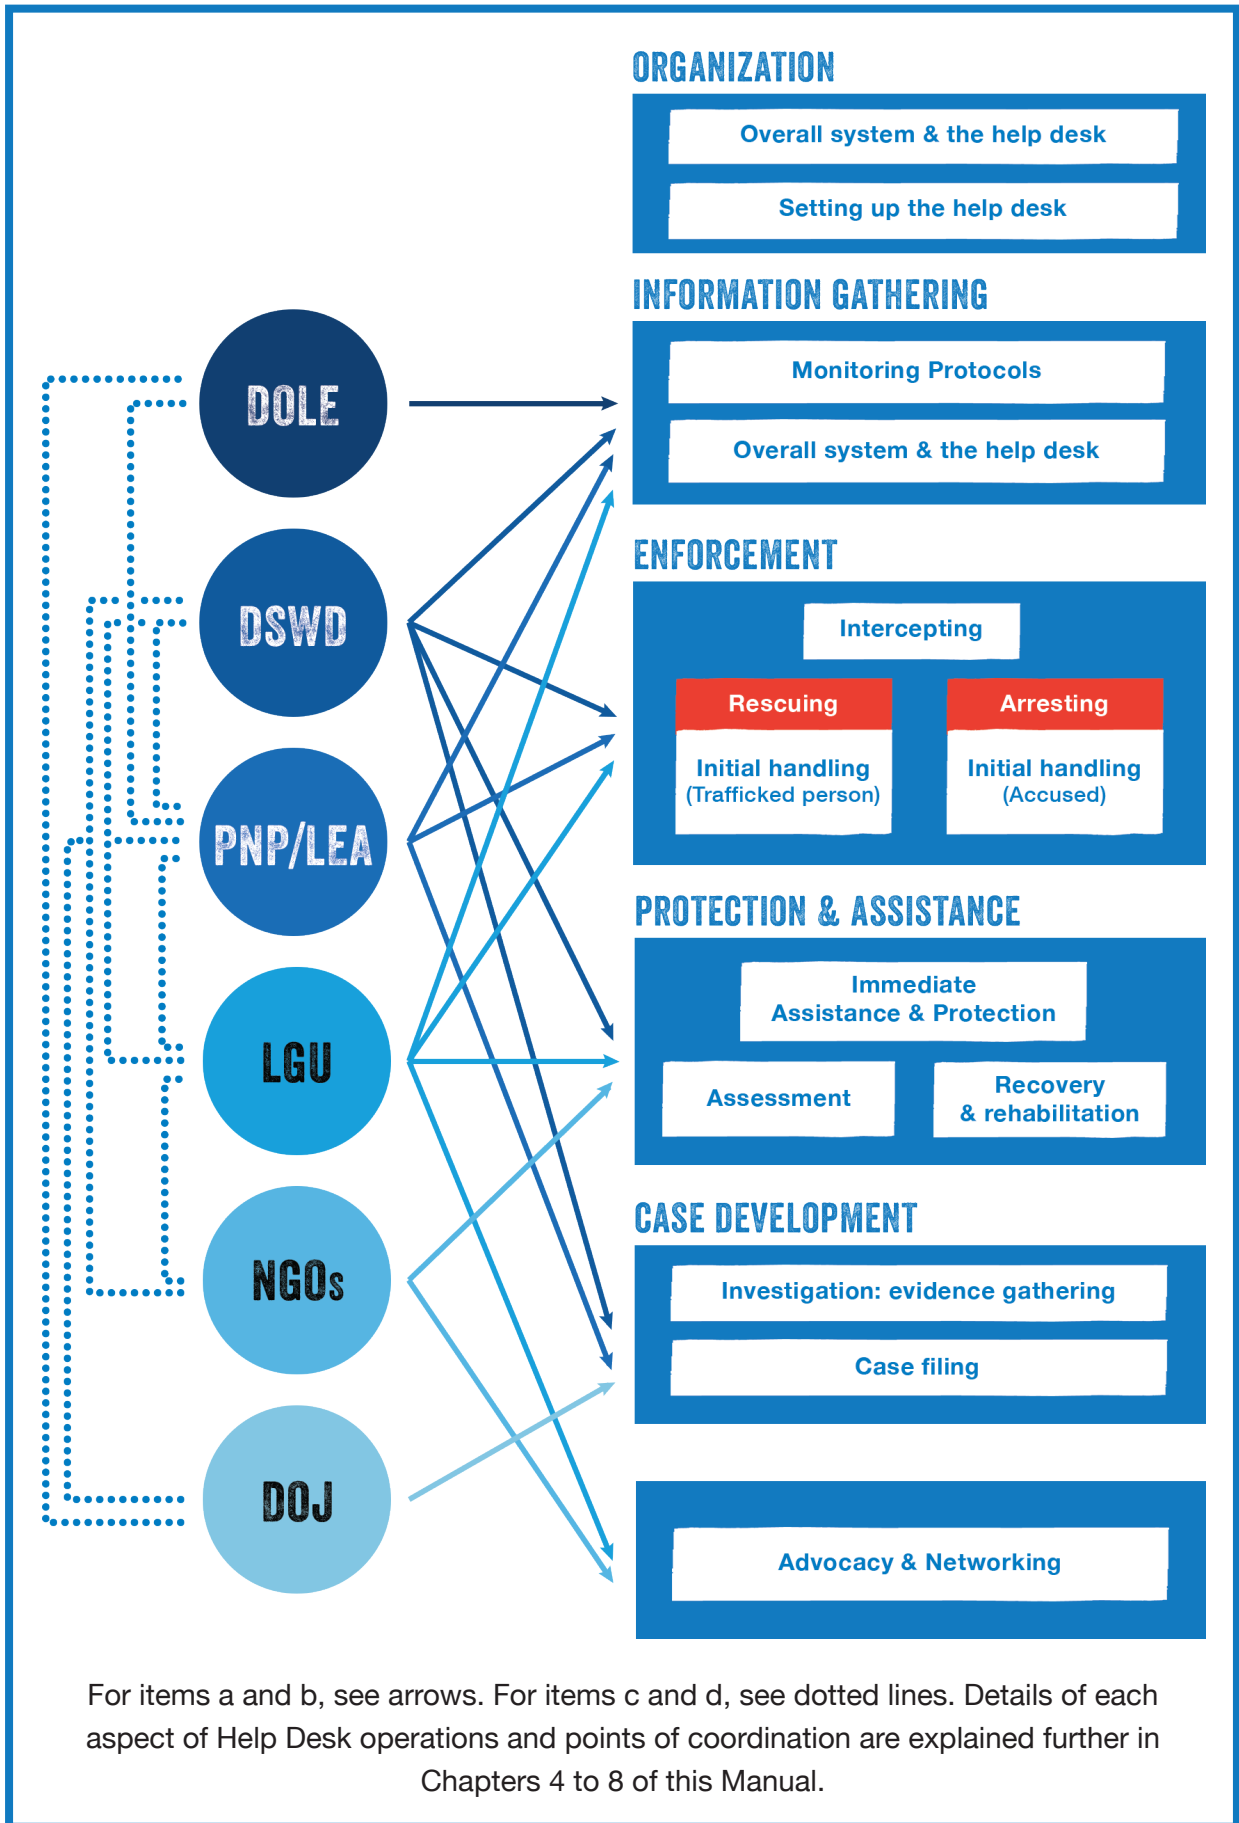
ORGANIZATION

Overall system & the help desk

Setting up the help desk

INFORMATION GATHERING

Monitoring Protocols

Overall system & the help desk

ENFORCEMENT

Intercepting

Rescuing

Initial handling (Trafficked person)

Arresting

Initial handling (Accused)

PROTECTION & ASSISTANCE

Immediate Assistance & Protection

Assessment

Recovery & rehabilitation

CASE DEVELOPMENT

Investigation: evidence gathering

Case filing

Advocacy & Networking

DOLE

DSWD

PNP/LEA

LGU

NGOs

DOJ

For items a and b, see arrows. For items c and d, see dotted lines. Details of each aspect of Help Desk operations and points of coordination are explained further in Chapters 4 to 8 of this Manual.